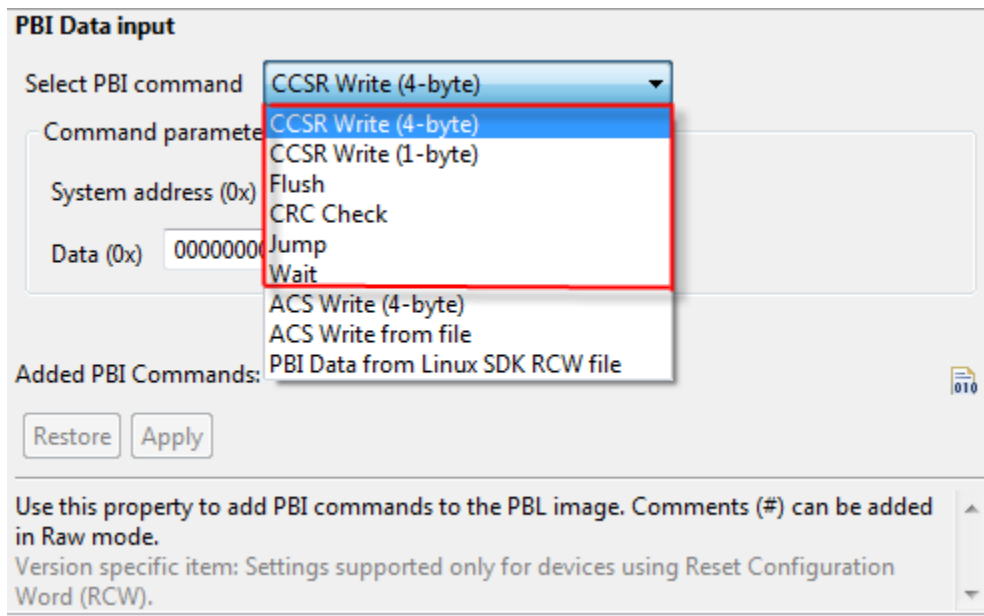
PBI Data input

Select PBI command CCSR Write (4-byte)

Command paramete

System address (0x)

Data (0x) 0000000

CCSR Write (4-byte)
CCSR Write (1-byte)
Flush
CRC Check
Jump
Wait
ACS Write (4-byte)
ACS Write from file
PBI Data from Linux SDK RCW file

Added PBI Commands:

Restore Apply

Use this property to add PBI commands to the PBL image. Comments (#) can be added in Raw mode.
Version specific item: Settings supported only for devices using Reset Configuration Word (RCW).